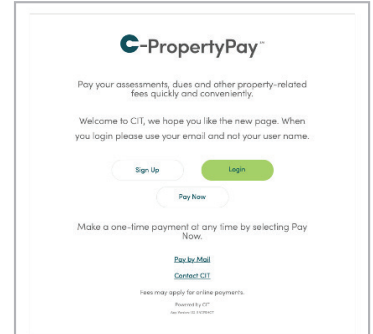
C-PropertyPay™

Pay your assessments, dues and other property-related fees quickly and conveniently.

Welcome to CIT, we hope you like the new page. When you login please use your email and not your user name.

Sign Up

Login

Pay Now

Make a one-time payment at any time by selecting Pay Now.

Pay by Mail

Contact CIT

Fees may apply for online payments.

Powered by CIT

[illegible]